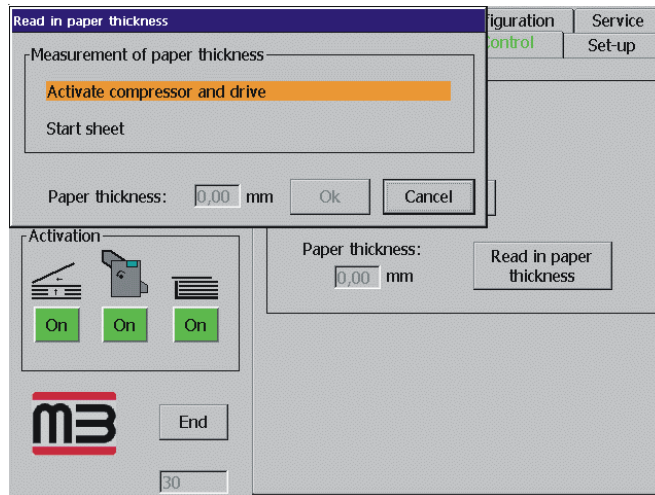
Read in paper thickness

Measurement of paper thickness

Activate compressor and drive

Start sheet

Paper thickness: 0,00 mm Ok Cancel

figuration Service

ontrol Set-up

Activation

On On On

Paper thickness: 0,00 mm

Read in paper thickness

m3

End

30